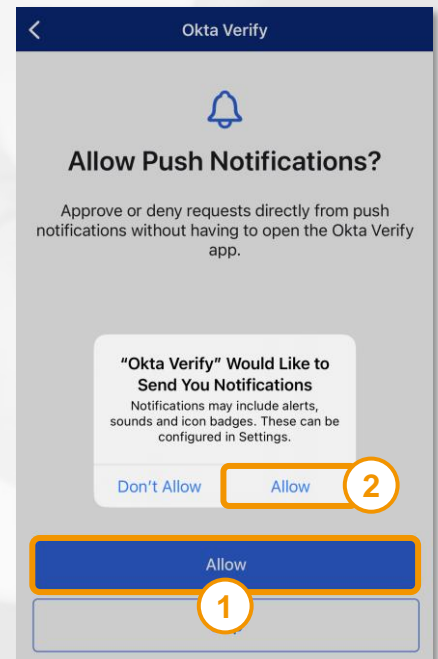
Okta Verify

Allow Push Notifications?

Approve or deny requests directly from push notifications without having to open the Okta Verify app.

"Okta Verify" Would Like to Send You Notifications

Notifications may include alerts, sounds and icon badges. These can be configured in Settings.

Don't Allow

Allow

2

Allow

1